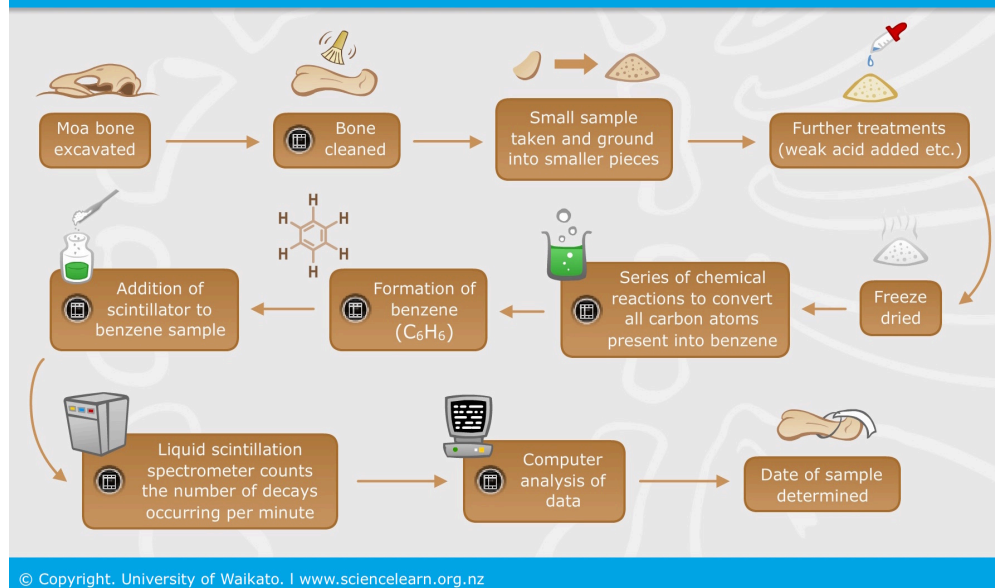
Moa bone excavated

Bone cleaned

Small sample taken and ground into smaller pieces

Further treatments (weak acid added etc.)

Freeze dried

Series of chemical reactions to convert all carbon atoms present into benzene

H H H H H H

Formation of benzene ($C_6H_6$)

Addition of scintillator to benzene sample

Liquid scintillation spectrometer counts the number of decays occurring per minute

Computer analysis of data

Date of sample determined

© Copyright. University of Waikato. l www.sciencelearn.org.nz